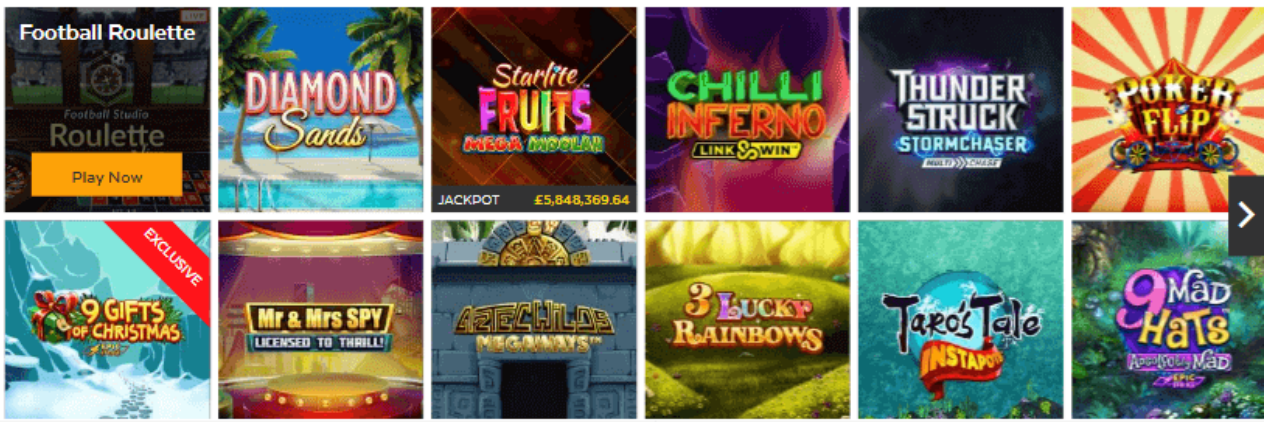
Football Roulette
LIVE
Football Studio
Roulette
Play Now

DIAMOND Sands

Starlite FRUITS MEGA MOOLAH
JACKPOT £5,848,369.64

CHILLI INFERNO LINK & WIN

THUNDER STRUCK STORMCHASER MULTI CHASE

POKER FLIP

EXCLUSIVE
9 GIFTS OF CHRISTMAS

Mr & Mrs SPY LICENSED TO THRILL!

AZTEC WILDS MEGAWAYS

3 LUCKY RAINBOWS

Taro's Tale INSTAPOTS

9 MAD HATS

>